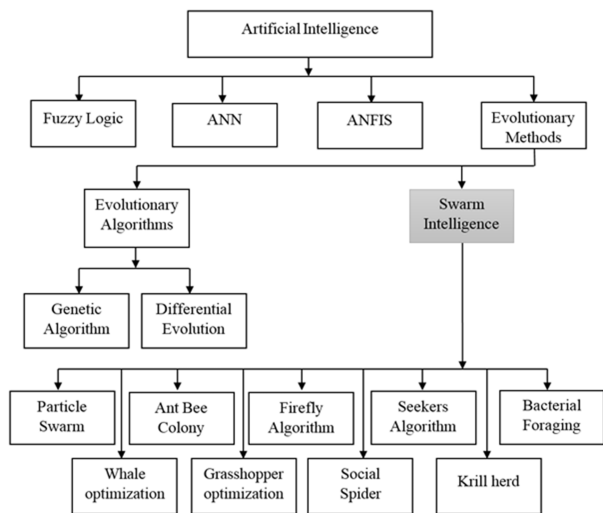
Artificial Intelligence

Fuzzy Logic

ANN

ANFIS

Evolutionary Methods

Evolutionary Algorithms

Swarm Intelligence

Genetic Algorithm

Differential Evolution

Particle Swarm

Ant Bee Colony

Firefly Algorithm

Seekers Algorithm

Bacterial Foraging

Whale optimization

Grasshopper optimization

Social Spider

Krill herd